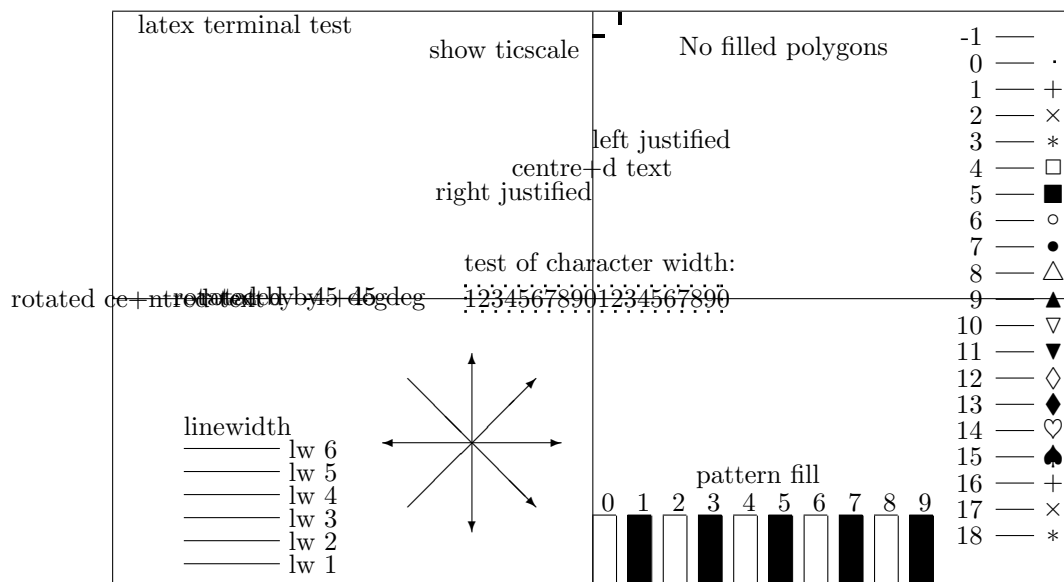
latex terminal test

show ticscale

No filled polygons

-1
0
1
2
3
4
5
6
7
8
9
10
11
12
13
14
15
16
17
18

left justified
centre+d text
right justified

test of character width:
12345678901234567890

rotated ce+ntred text
rotated by +45 deg
rotated by -45 deg

linewidth
lw 6
lw 5
lw 4
lw 3
lw 2
lw 1

pattern fill
0 1 2 3 4 5 6 7 8 9